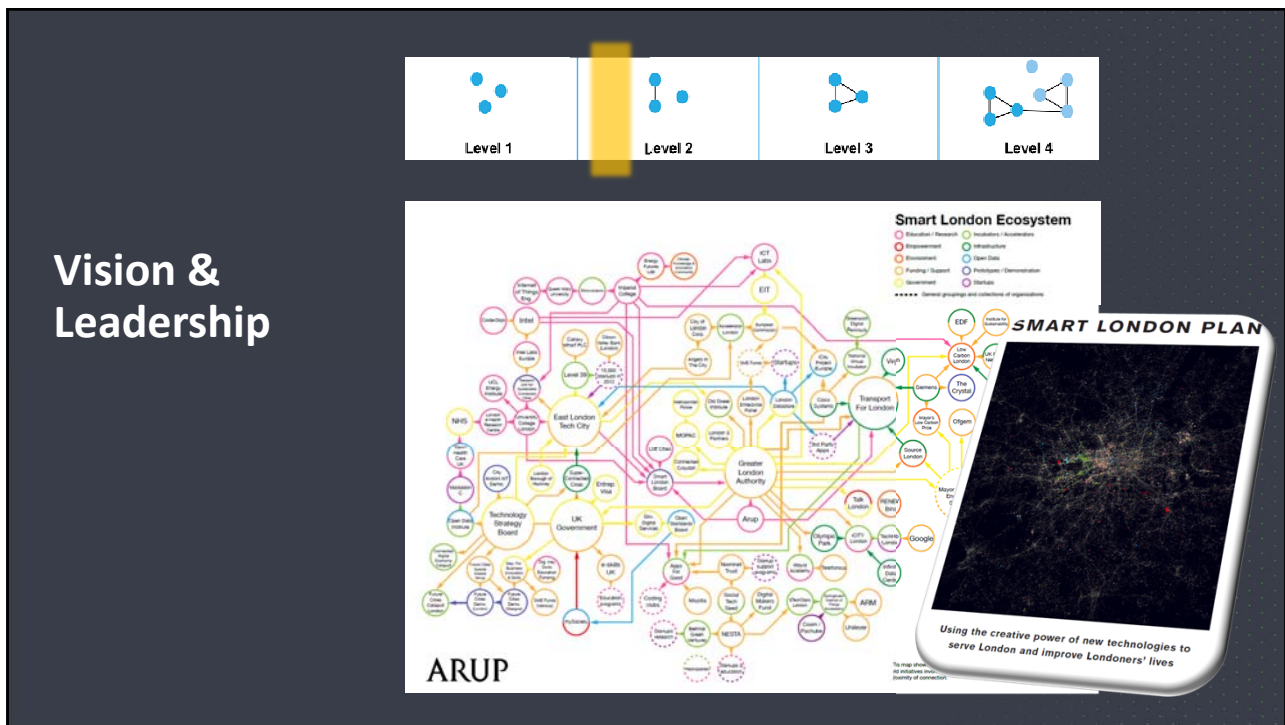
Level 1 Level 2 Level 3 Level 4

Vision & Leadership

Smart London Ecosystem

Educational / Research
Empowerment
Environment
Funding / Support
Government
Incubators / Accelerators
Infrastructure
Open Data
Prototypes / Demonstration
Startups
General groupings and collections of organizations

ICT Labs
EIT
Intel
NHS
East London Tech City
Greater London Authority
Transport For London
UK Government
Technology Strategy Board
Arup
MOPAC
Mozilla
NESTA
ARM
Unilever
Google
EDF
The Crystal
Ofgem
Siemens
Level 39
Talk London
Olympic Park
Source London

ARUP

SMART LONDON PLAN

Using the creative power of new technologies to serve London and improve Londoners' lives